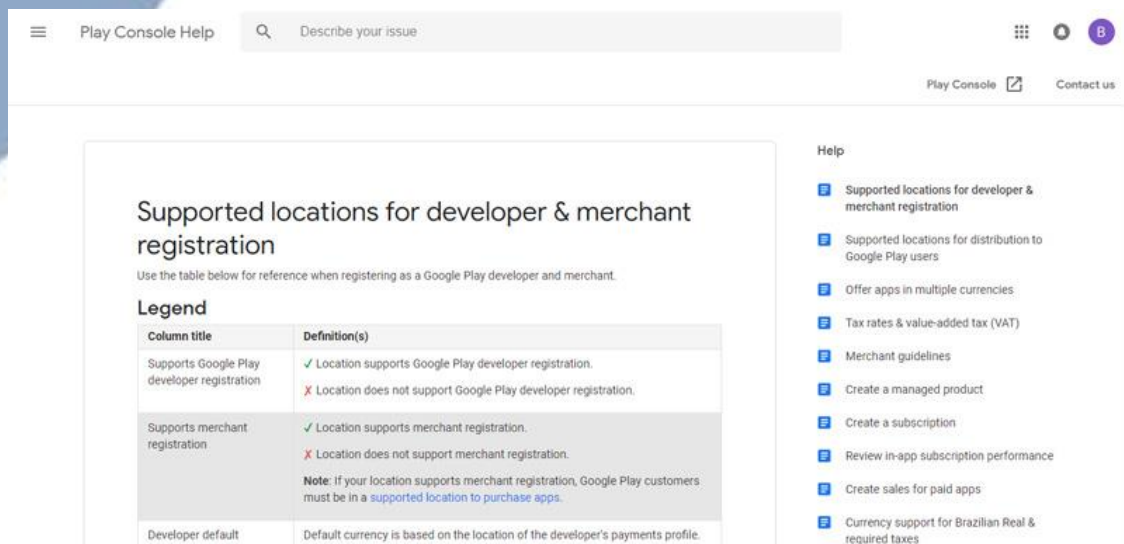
Play Console Help

Describe your issue

B

Play Console

Contact us

Supported locations for developer & merchant registration

Use the table below for reference when registering as a Google Play developer and merchant.

Legend

| Column title | Definition(s) |
|---|---|
| Supports Google Play developer registration | ✓ Location supports Google Play developer registration. ✗ Location does not support Google Play developer registration. |
| Supports merchant registration | ✓ Location supports merchant registration. ✗ Location does not support merchant registration. **Note**: If your location supports merchant registration, Google Play customers must be in a supported location to purchase apps. |
| Developer default | Default currency is based on the location of the developer's payments profile. |

Help

Supported locations for developer & merchant registration

Supported locations for distribution to Google Play users

Offer apps in multiple currencies

Tax rates & value-added tax (VAT)

Merchant guidelines

Create a managed product

Create a subscription

Review in-app subscription performance

Create sales for paid apps

Currency support for Brazilian Real & required taxes